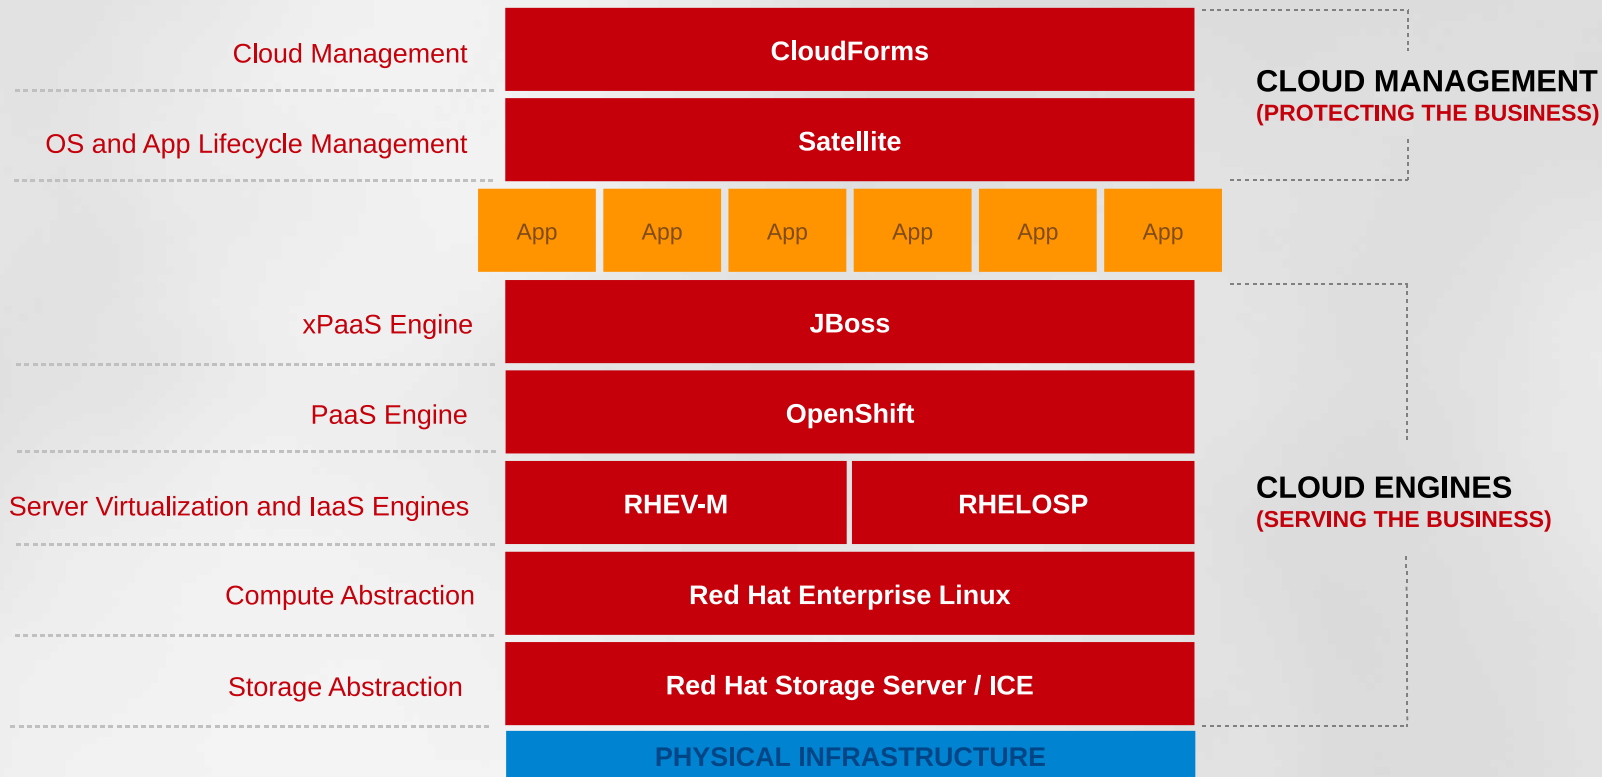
Cloud Management

CloudForms

CLOUD MANAGEMENT
(PROTECTING THE BUSINESS)

OS and App Lifecycle Management

Satellite

App App App App App App

xPaaS Engine

JBoss

PaaS Engine

OpenShift

Server Virtualization and IaaS Engines

RHEV-M

RHELOSP

CLOUD ENGINES
(SERVING THE BUSINESS)

Compute Abstraction

Red Hat Enterprise Linux

Storage Abstraction

Red Hat Storage Server / ICE

PHYSICAL INFRASTRUCTURE